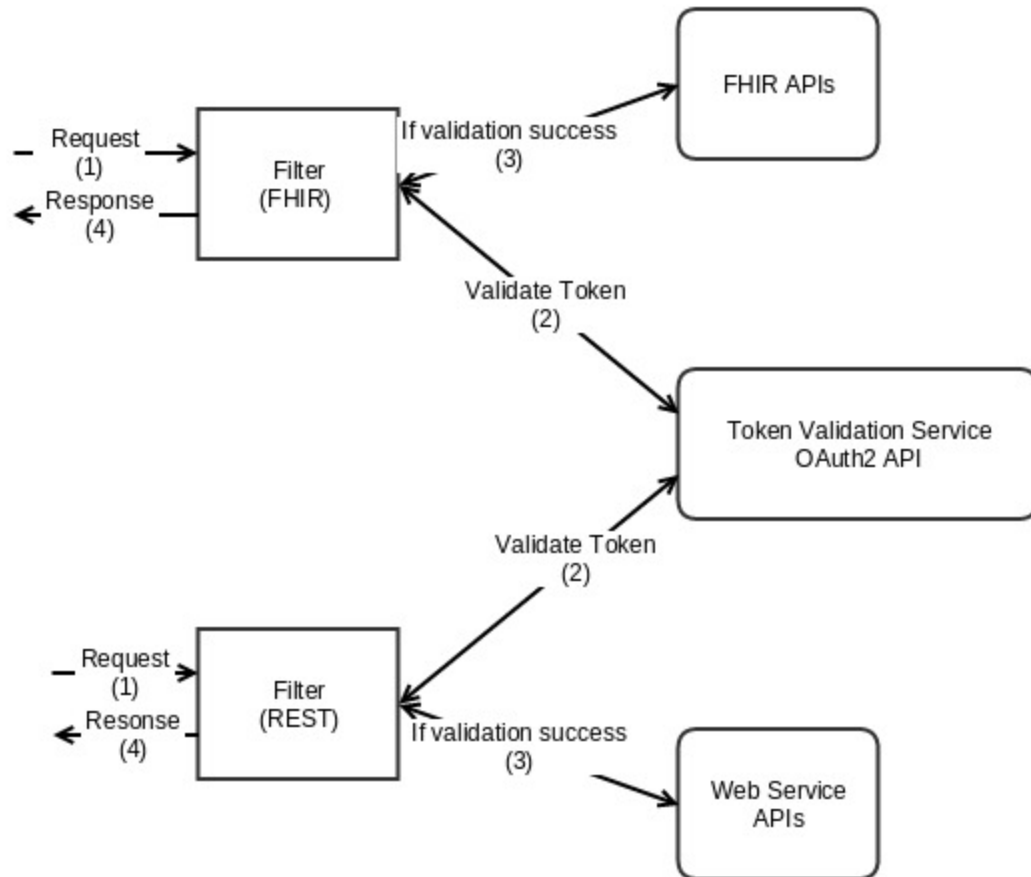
FHIR APIs

Request
(1)

Response
(4)

Filter
(FHIR)

If validation success
(3)

Validate Token
(2)

Token Validation Service
OAuth2 API

Validate Token
(2)

Request
(1)

Resonse
(4)

Filter
(REST)

If validation success
(3)

Web Service
APIs